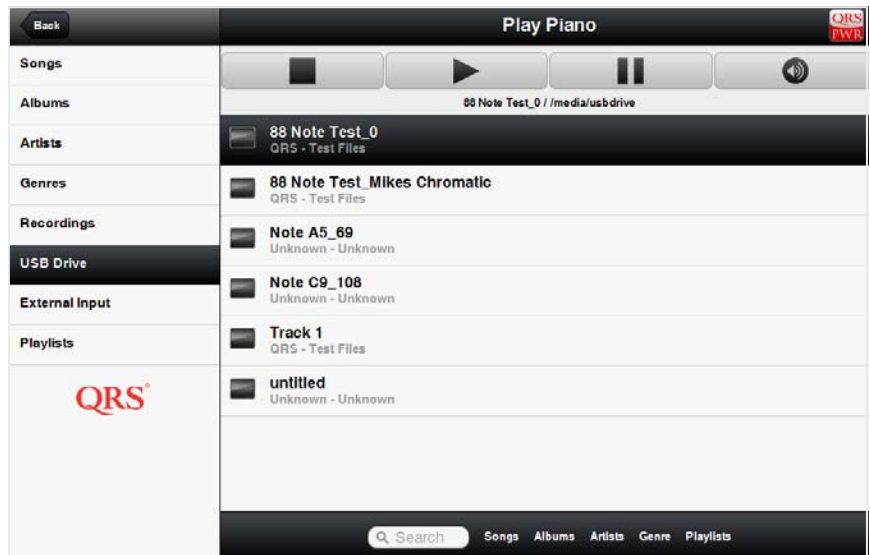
Back

Play Piano

QRS PWR

Songs
Albums
Artists
Genres
Recordings
USB Drive
External Input
Playlists

QRS®

88 Note Test_0 / /media/usbdrive

88 Note Test_0
QRS - Test Files

88 Note Test_Mikes Chromatic
QRS - Test Files

Note A5_69
Unknown - Unknown

Note C9_108
Unknown - Unknown

Track 1
QRS - Test Files

untitled
Unknown - Unknown

Search Songs Albums Artists Genre Playlists